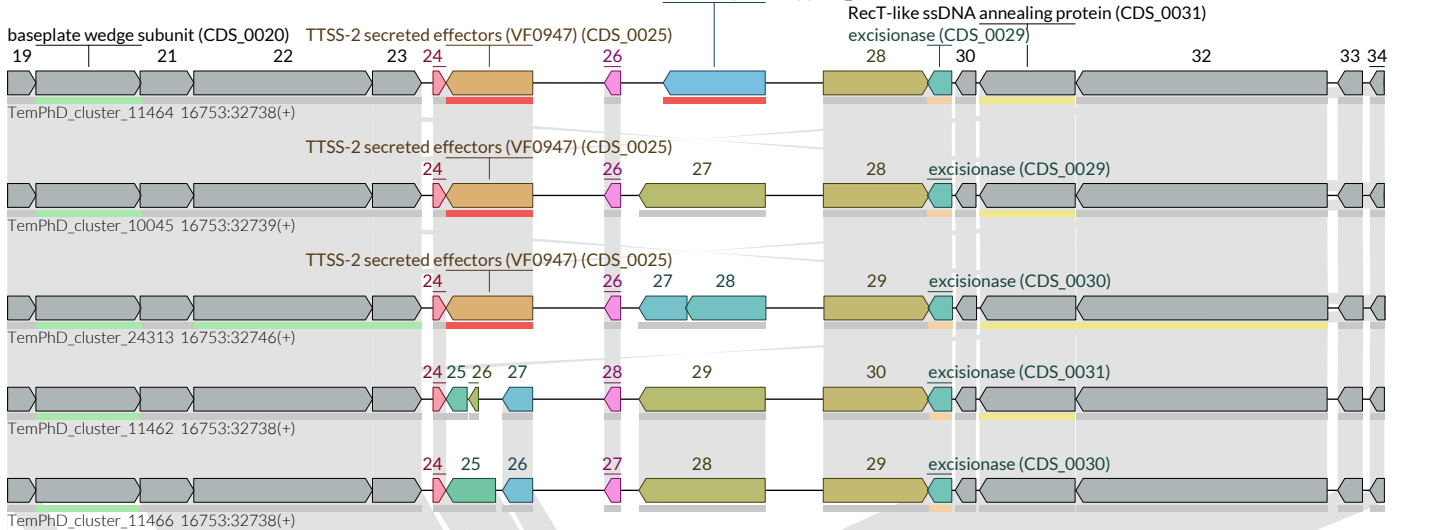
baseplate wedge subunit (CDS_0020)
TTSS-2 secreted effectors (VF0947) (CDS_0025)
RecT-like ssDNA annealing protein (CDS_0031)
excisionase (CDS_0029)
19 21 22 23 24 26 28 30 32 33 34
TemPhD_cluster_11464 16753:32738(+)

TTSS-2 secreted effectors (VF0947) (CDS_0025)
24 26 27 28
excisionase (CDS_0029)
TemPhD_cluster_10045 16753:32739(+)

TTSS-2 secreted effectors (VF0947) (CDS_0025)
24 26 27 28 29
excisionase (CDS_0030)
TemPhD_cluster_24313 16753:32746(+)

24 25 26 27 28 29 30
excisionase (CDS_0031)
TemPhD_cluster_11462 16753:32738(+)

24 25 26 27 28 29
excisionase (CDS_0030)
TemPhD_cluster_11466 16753:32738(+)